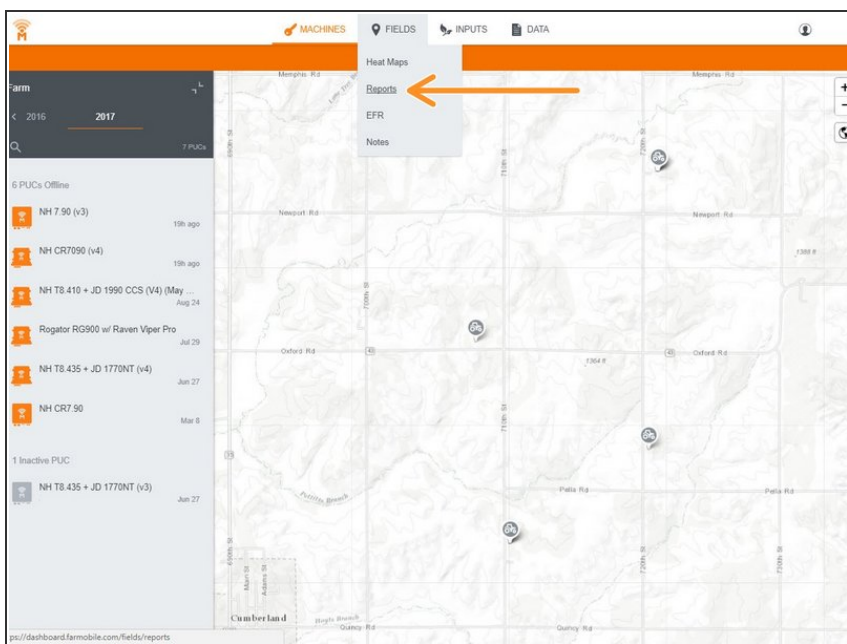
MACHINES FIELDS INPUTS DATA

Heat Maps
Reports
EFR
Notes

Farm
< 2016 2017
7 PUCs

6 PUCs Offline

NH 7.90 (v3) 19h ago

NH CR7090 (v4) 19h ago

NH T8.410 + JD 1990 CCS (V4) (May ... Aug 24

Rogator RG900 w/ Raven Viper Pro Jul 29

NH T8.435 + JD 1770NT (v4) Jun 27

NH CR7.90 Mar 8

1 Inactive PUC

NH T8.435 + JD 1770NT (v3) Jun 27

Memphis Rd
Memphis Rd
Newport Rd
Newport Rd
Oxford Rd
Oxford Rd
Pella Rd
Pella Rd
Quincy Rd
Quincy Rd
Cumberland
Adams St
Main St
700th St
710th St
720th St
730th St
690th St
1388 ft
1364 ft
43

ps://dashboard.farmobile.com/fields/reports